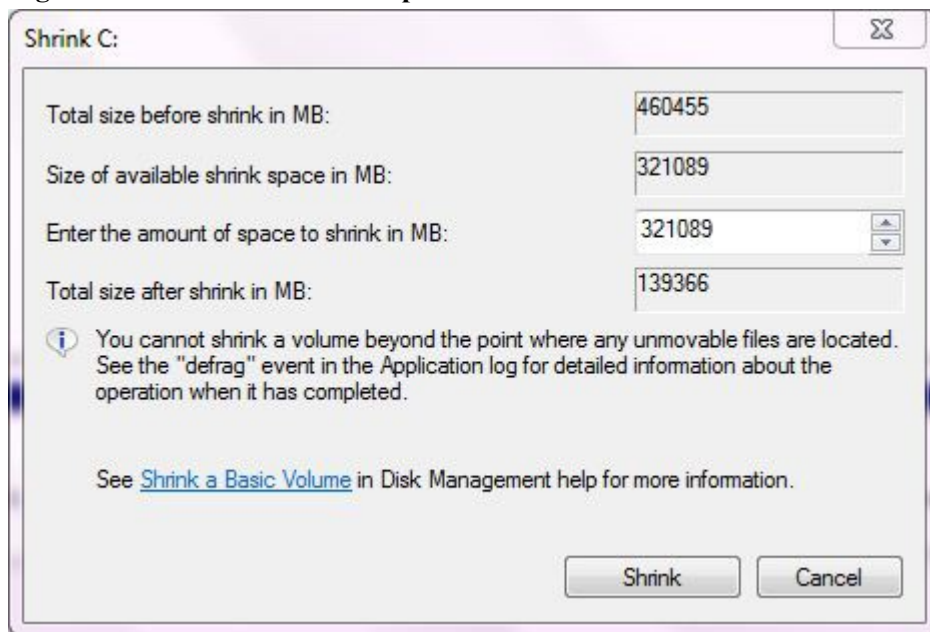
Shrink C:

Total size before shrink in MB: 460455

Size of available shrink space in MB: 321089

Enter the amount of space to shrink in MB: 321089

Total size after shrink in MB: 139366

You cannot shrink a volume beyond the point where any unmovable files are located. See the "defrag" event in the Application log for detailed information about the operation when it has completed.

See Shrink a Basic Volume in Disk Management help for more information.

Shrink Cancel